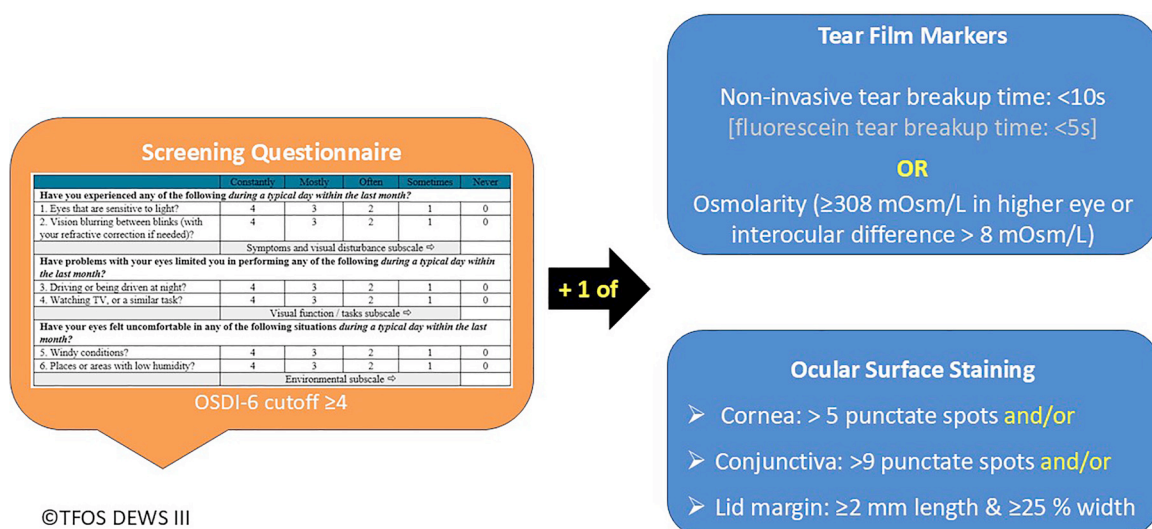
Screening Questionnaire

| | Constantly | Mostly | Often | Sometimes | Never |
|---|---|---|---|---|---|
| **Have you experienced any of the following *during a typical day within the last month?*** | | | | | |
| 1. Eyes that are sensitive to light? | 4 | 3 | 2 | 1 | 0 |
| 2. Vision blurring between blinks (with your refractive correction if needed)? | 4 | 3 | 2 | 1 | 0 |
| | Symptoms and visual disturbance subscale ⇨ | | | | |
| **Have problems with your eyes limited you in performing any of the following *during a typical day within the last month?*** | | | | | |
| 3. Driving or being driven at night? | 4 | 3 | 2 | 1 | 0 |
| 4. Watching TV, or a similar task? | 4 | 3 | 2 | 1 | 0 |
| | Visual function / tasks subscale ⇨ | | | | |
| **Have your eyes felt uncomfortable in any of the following situations *during a typical day within the last month?*** | | | | | |
| 5. Windy conditions? | 4 | 3 | 2 | 1 | 0 |
| 6. Places or areas with low humidity? | 4 | 3 | 2 | 1 | 0 |
| | Environmental subscale ⇨ | | | | |

OSDI-6 cutoff ≥4

+ 1 of

Tear Film Markers

Non-invasive tear breakup time: <10s
[fluorescein tear breakup time: <5s]

OR

Osmolarity (≥308 mOsm/L in higher eye or interocular difference > 8 mOsm/L)

Ocular Surface Staining

➢ Cornea: > 5 punctate spots and/or

➢ Conjunctiva: >9 punctate spots and/or

➢ Lid margin: ≥2 mm length & ≥25 % width

©TFOS DEWS III